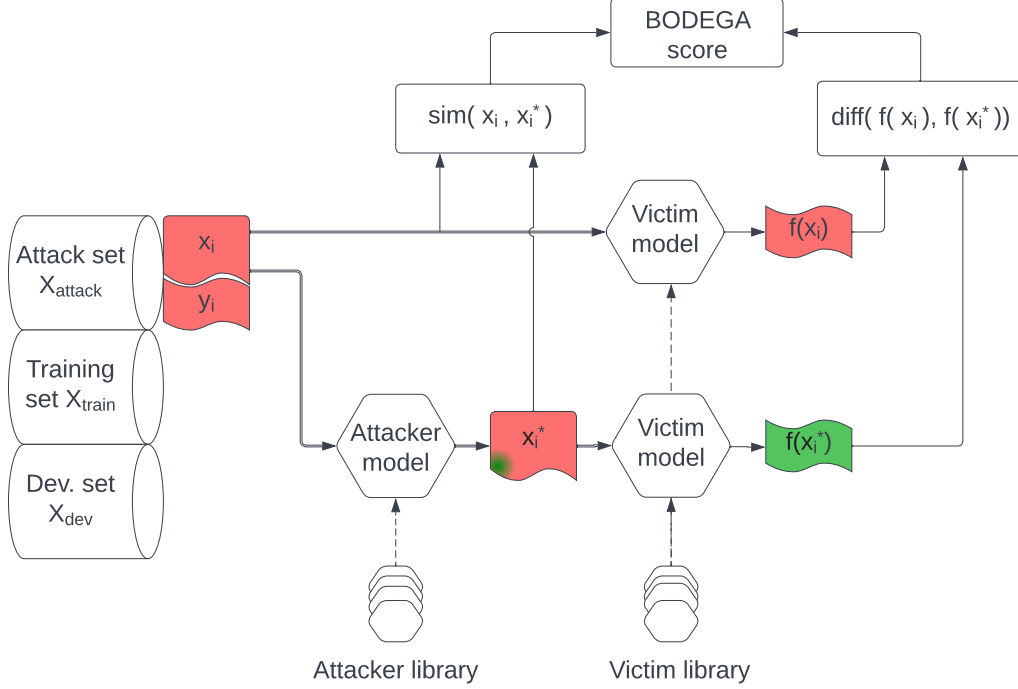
BODEGA score

sim( $x_i$ , $x_i^*$ )

diff( f( $x_i$ ), f( $x_i^*$ ))

Attack set $X_{attack}$

$x_i$

$y_i$

Victim model

f($x_i$)

Training set $X_{train}$

Dev. set $X_{dev}$

Attacker model

$x_i^*$

Victim model

f($x_i^*$)

Attacker library

Victim library